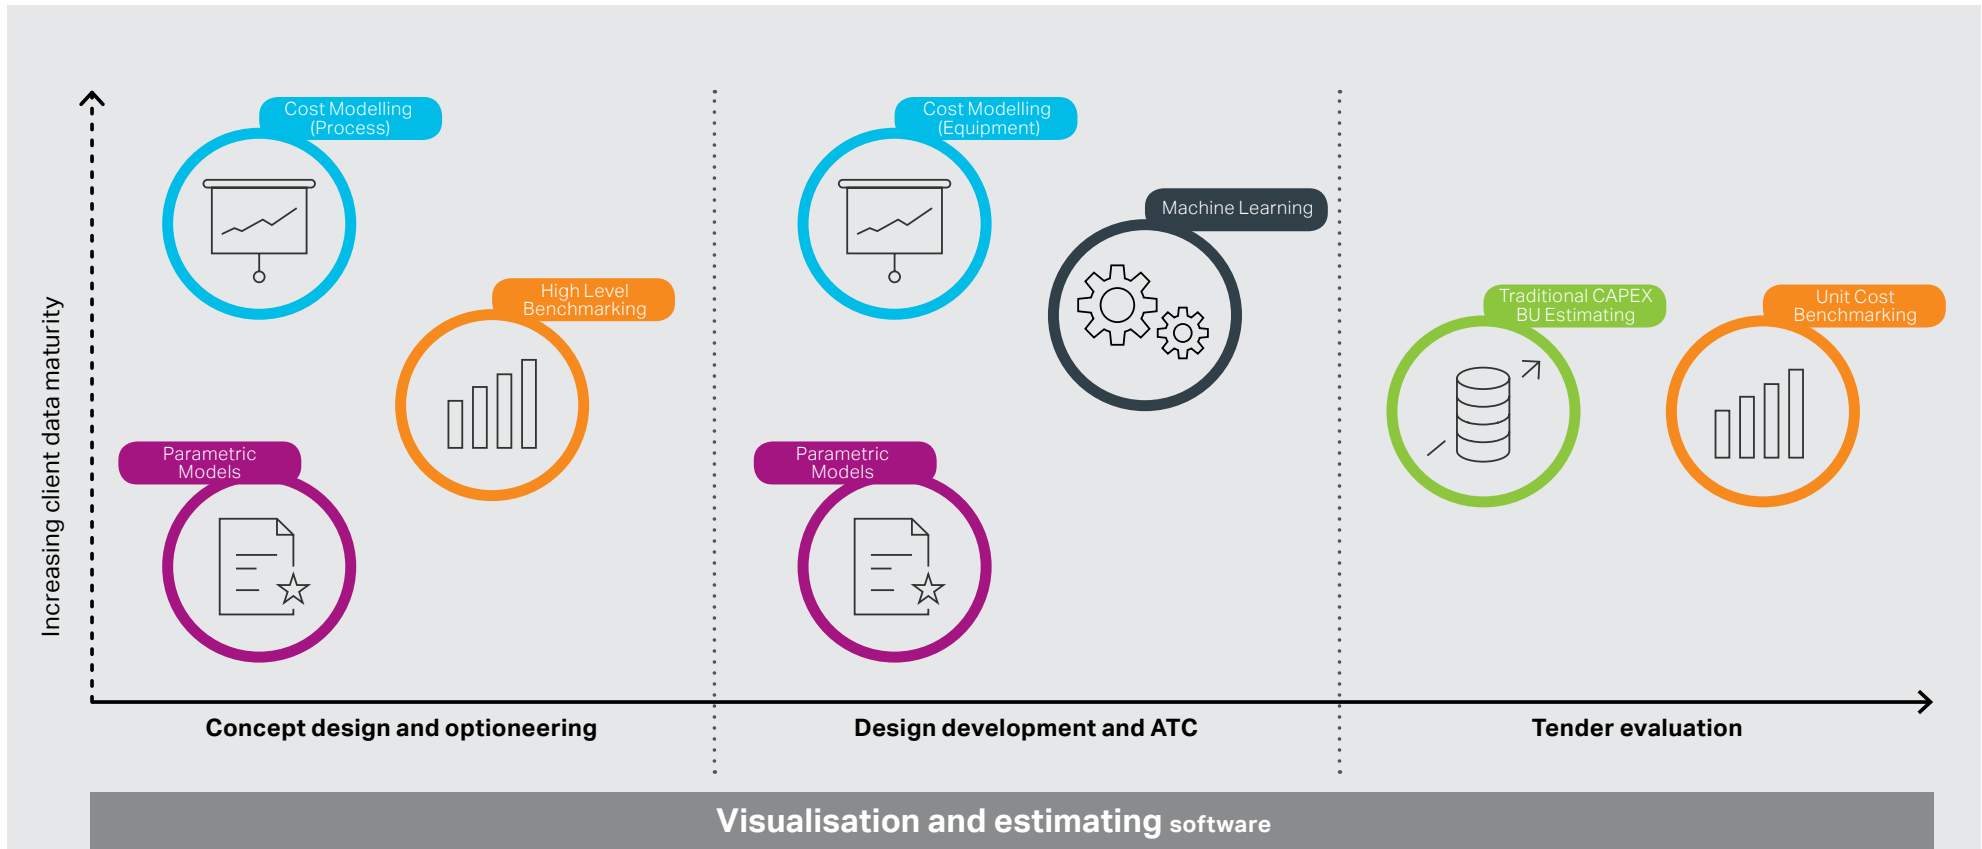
Increasing client data maturity

Cost Modelling (Process)

High Level Benchmarking

Parametric Models

Cost Modelling (Equipment)

Machine Learning

Parametric Models

Traditional CAPEX BU Estimating

Unit Cost Benchmarking

Concept design and optioneering

Design development and ATC

Tender evaluation

Visualisation and estimating software